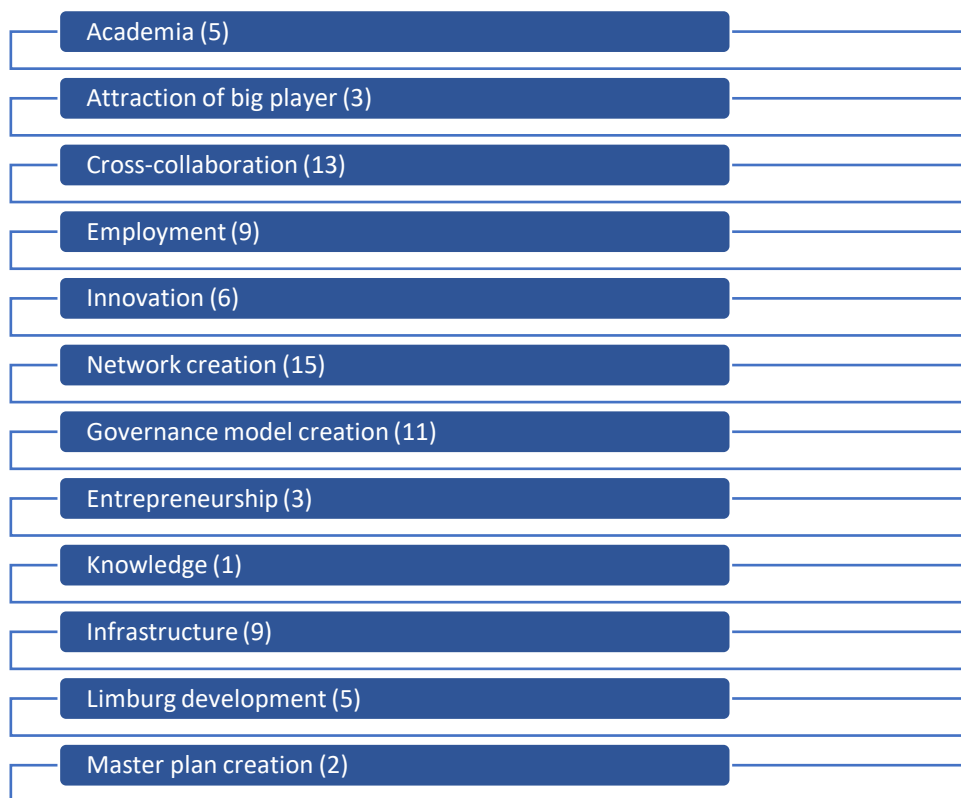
Academia (5)

Attraction of big player (3)

Cross-collaboration (13)

Employment (9)

Innovation (6)

Network creation (15)

Governance model creation (11)

Entrepreneurship (3)

Knowledge (1)

Infrastructure (9)

Limburg development (5)

Master plan creation (2)